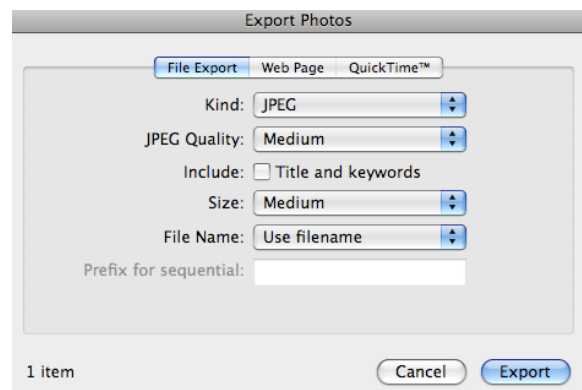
Export Photos

File Export | Web Page | QuickTime™

Kind: JPEG

JPEG Quality: Medium

Include: Title and keywords

Size: Medium

File Name: Use filename

Prefix for sequential:

1 item

Cancel

Export